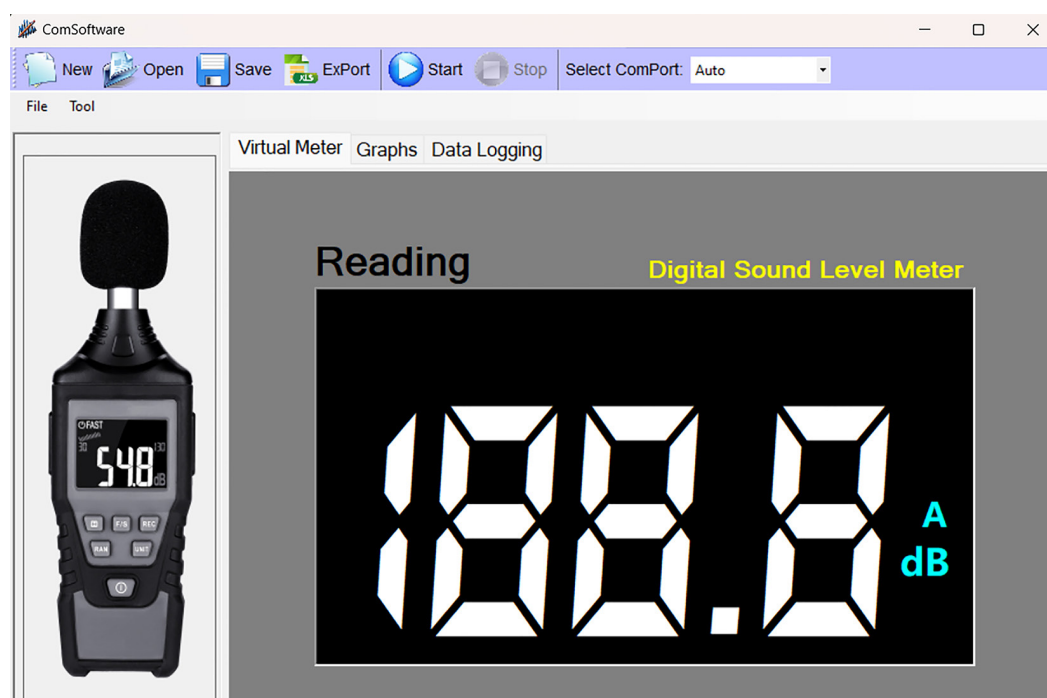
ComSoftware

New Open Save XLS ExPort Start Stop Select ComPort: Auto

File Tool

Virtual Meter Graphs Data Logging

Reading

Digital Sound Level Meter

188.8

A
dB

FAST
30 130
54.8
dB

F/S REC
RAN UNIT